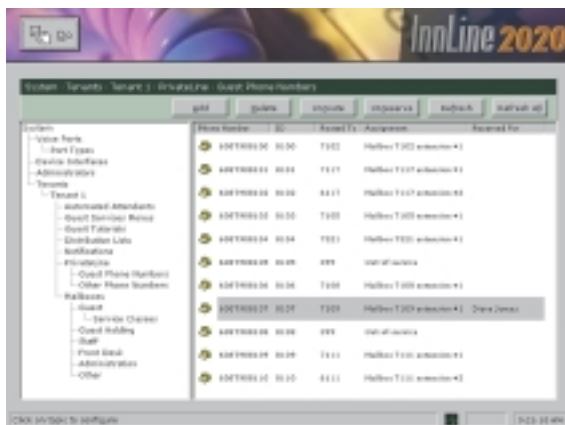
Go

InnLine 2020

System : Tenants : Tenant 1 : PrivateLine : Guest Phone Numbers

Add | Delete | Unroute | Unreserve | Refresh | Refresh All

System
Voice Ports
Port Types
Device Interfaces
Administrators
Tenants
Tenant 1
Automated Attendants
Guest Services Menus
Guest Tutorials
Distribution Lists
Notifications
PrivateLine
Guest Phone Numbers
Other Phone Numbers
Mailboxes
Guest
Service Classes
Guest Holding
Staff
Front Desk
Administration
Other

| Phone Number | ID | Routed To | Assignment | Reserved For |
|---|---|---|---|---|
| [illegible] | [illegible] | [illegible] | Mailbox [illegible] extension #1 | |
| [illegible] | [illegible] | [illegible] | Mailbox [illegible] extension #1 | |
| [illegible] | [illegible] | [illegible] | Mailbox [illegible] extension #1 | |
| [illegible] | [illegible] | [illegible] | Mailbox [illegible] extension #1 | |
| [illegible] | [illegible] | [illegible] | Mailbox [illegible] extension #1 | |
| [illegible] | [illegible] | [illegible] | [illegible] | |
| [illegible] | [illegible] | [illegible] | Mailbox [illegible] extension #1 | |
| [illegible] | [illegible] | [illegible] | Mailbox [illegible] extension #1 | Diana Jones |
| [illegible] | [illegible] | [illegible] | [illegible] | |
| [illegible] | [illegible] | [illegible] | Mailbox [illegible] extension #1 | |
| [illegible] | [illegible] | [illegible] | Mailbox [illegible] extension #1 | |

Click on topic to configure

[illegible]